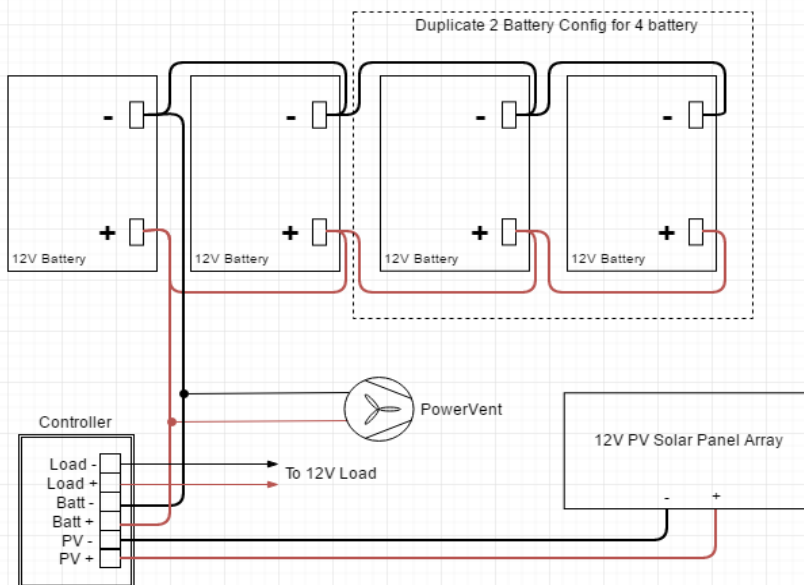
Duplicate 2 Battery Config for 4 battery

-
+
12V Battery

-
+
12V Battery

-
+
12V Battery

-
+
12V Battery

PowerVent

Controller
Load -
Load +
Batt -
Batt +
PV -
PV +

To 12V Load

12V PV Solar Panel Array
-
+